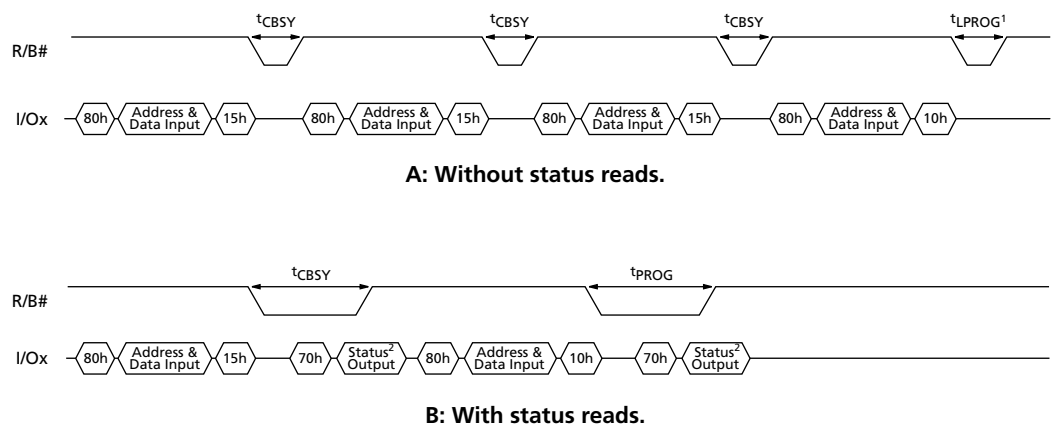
$t_{CBSY}$ $t_{CBSY}$ $t_{CBSY}$ $t_{LPROG}{}^1$

R/B#

I/Ox 80h Address & Data Input 15h 80h Address & Data Input 15h 80h Address & Data Input 15h 80h Address & Data Input 10h

A: Without status reads.

$t_{CBSY}$ $t_{PROG}$

R/B#

I/Ox 80h Address & Data Input 15h 70h Status$^2$ Output 80h Address & Data Input 10h 70h Status$^2$ Output

B: With status reads.